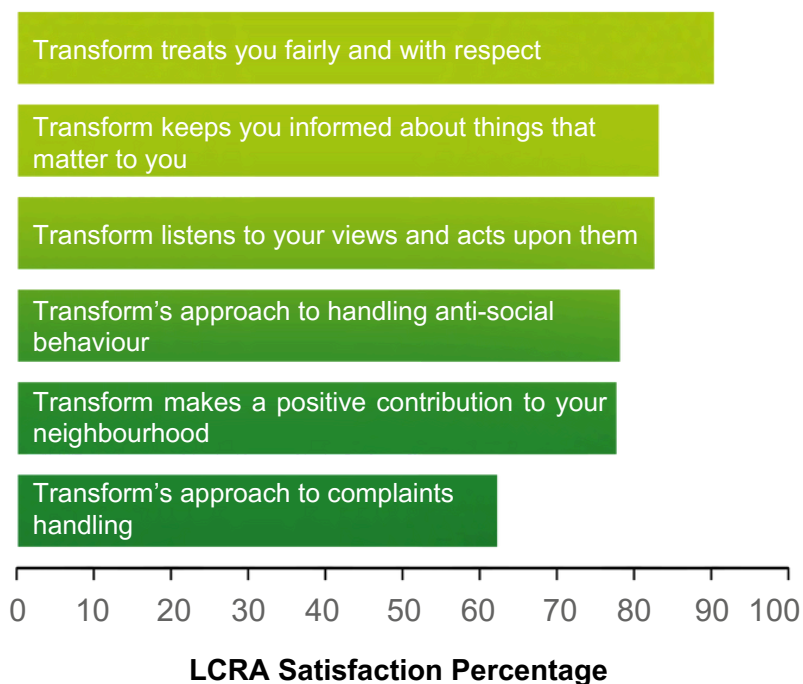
Transform treats you fairly and with respect

Transform keeps you informed about things that matter to you

Transform listens to your views and acts upon them

Transform’s approach to handling anti-social behaviour

Transform makes a positive contribution to your neighbourhood

Transform’s approach to complaints handling

0 10 20 30 40 50 60 70 80 90 100

LCRA Satisfaction Percentage